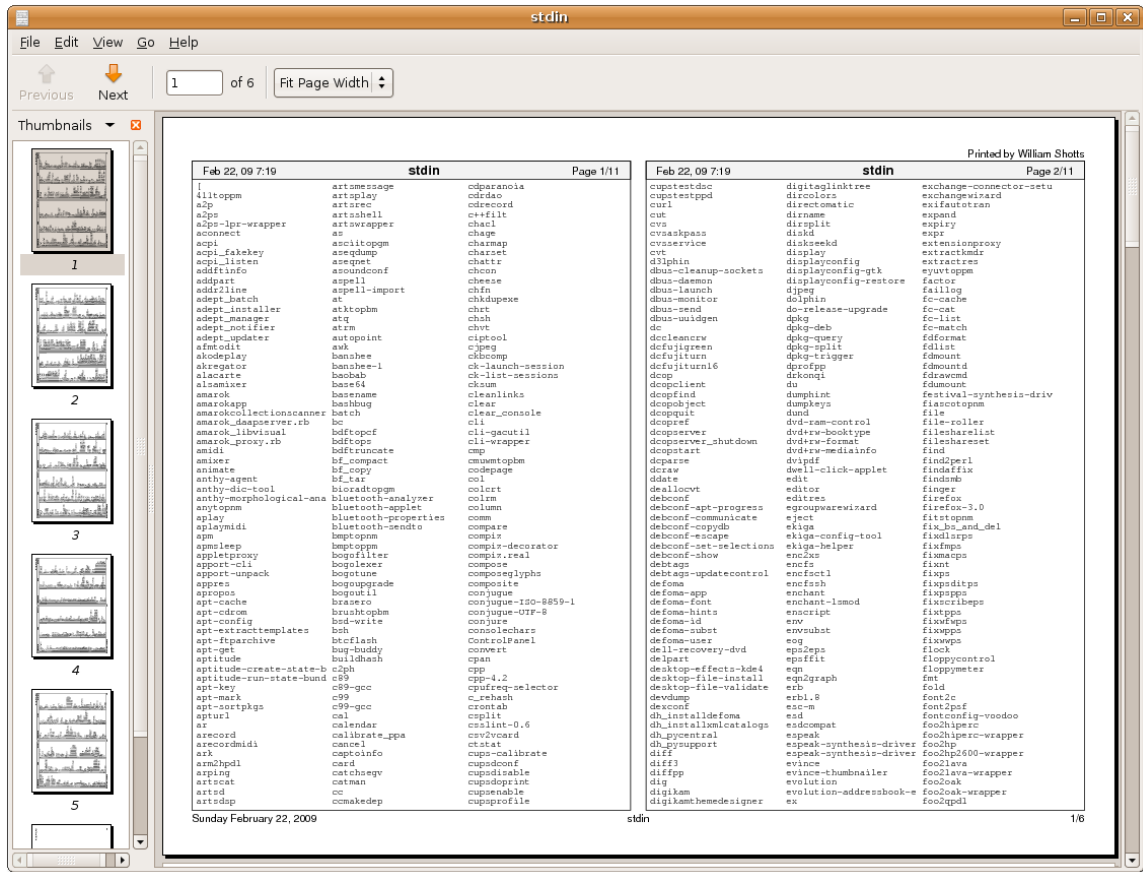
stdin

File Edit View Go Help

Previous Next 1 of 6 Fit Page Width

Thumbnails

1
2
3
4
5

Printed by William Shotts

| Feb 22, 09 7:19 | stdin | Page 1/11 |
|---|---|---|

[
411toppm
a2p
a2ps
a2ps-lpr-wrapper
aconnect
acpi
acpi_fakekey
acpi_listen
addftinfo
addpart
addr2line
adept_batch
adept_installer
adept_manager
adept_notifier
adept_updater
afmtodit
akodeplay
akregator
alacarte
alsamixer
amarok
amarokapp
amarokcollectionscanner
amarok_daapserver.rb
amarok_libvisual
amarok_proxy.rb
amidi
amixer
animate
anthy-agent
anthy-dic-tool
anthy-morphological-ana
anytopnm
aplay
aplaymidi
apm
apmsleep
appletproxy
apport-cli
apport-unpack
appres
apropos
apt-cache
apt-cdrom
apt-config
apt-extracttemplates
apt-ftparchive
apt-get
aptitude
aptitude-create-state-b
aptitude-run-state-bund
apt-key
apt-mark
apt-sortpkgs
apturl
ar
arecord
arecordmidi
ark
arm2hpdl
arping
artscat
artsd
artsdsp

artsmessage
artsplay
artsrec
artsshell
artswrapper
as
asciitopgm
aseqdump
aseqnet
asoundconf
aspell
aspell-import
at
atktopbm
atq
atrm
autopoint
awk
banshee
banshee-1
baobab
base64
basename
bashbug
batch
bc
bdftopcf
bdftops
bdftruncate
bf_compact
bf_copy
bf_tar
bioradtopgm
bluetooth-analyzer
bluetooth-applet
bluetooth-properties
bluetooth-sendto
bmptopnm
bmptoppm
bogofilter
bogolexer
bogotune
bogoupgrade
bogoutil
brasero
brushtopbm
bsd-write
bsh
btcflash
bug-buddy
buildhash
c2ph
c89
c89-gcc
c99
c99-gcc
cal
calendar
calibrate_ppa
cancel
captoinfo
card
catchsegv
catman
cc
ccmakedep

cdparanoia
cdrdao
cdrecord
c++filt
chacl
chage
charmap
charset
chattr
chcon
cheese
chfn
chkdupexe
chrt
chsh
chvt
ciptool
cjpeg
ckbcomp
ck-launch-session
ck-list-sessions
cksum
cleanlinks
clear
clear_console
cli
cli-gacutil
cli-wrapper
cmp
cmuwmtopbm
codepage
col
colcrt
colrm
column
comm
compare
compiz
compiz-decorator
compiz.real
compose
composeglyphs
composite
conjugue
conjugue-ISO-8859-1
conjugue-UTF-8
conjure
consolechars
ControlPanel
convert
cpan
cpp
cpp-4.2
cpufreq-selector
c_rehash
crontab
csplit
csslint-0.6
csv2vcard
ctstat
cups-calibrate
cupsdconf
cupsdisable
cupsdoprint
cupsenable
cupsprofile

| Feb 22, 09 7:19 | stdin | Page 2/11 |
|---|---|---|

cupstestdsc
cupstestppd
curl
cut
cvs
cvsaskpass
cvsservice
cvt
d52phin
dbus-cleanup-sockets
dbus-daemon
dbus-launch
dbus-monitor
dbus-send
dbus-uuidgen
dc
dccleancrw
dcfujigreen
dcfujiturn
dcfujiturn16
dcop
dcopclient
dcopfind
dcopobject
dcopquit
dcopref
dcopserver
dcopserver_shutdown
dcopstart
dcparse
dcraw
ddate
deallocvt
debconf
debconf-apt-progress
debconf-communicate
debconf-copydb
debconf-escape
debconf-set-selections
debconf-show
debtags
debtags-updatecontrol
defoma
defoma-app
defoma-font
defoma-hints
defoma-id
defoma-subst
defoma-user
dell-recovery-dvd
delpart
desktop-effects-kde4
desktop-file-install
desktop-file-validate
devdump
dexconf
dh_installdefoma
dh_installxmlcatalogs
dh_pycentral
dh_pysupport
diff
diff3
diffpp
dig
digikam
digikamthemedesigner

digitaglinktree
dircolors
directomatic
dirname
dirsplit
diskd
diskseekd
display
displayconfig
displayconfig-gtk
displayconfig-restore
djpeg
dolphin
do-release-upgrade
dpkg
dpkg-deb
dpkg-query
dpkg-split
dpkg-trigger
dprofpp
drkonqi
du
dumphint
dumpkeys
dund
dvd-ram-control
dvd+rw-booktype
dvd+rw-format
dvd+rw-mediainfo
dvipdf
dwell-click-applet
edit
editor
editres
egroupwarewizard
eject
ekiga
ekiga-config-tool
ekiga-helper
enc2xs
encfs
encfsctl
encfssh
enchant
enchant-lsmod
enscript
env
envsubst
eog
eps2eps
epsffit
eqn
eqn2graph
erb
erb1.8
esc-m
esd
esdcompat
espeak
espeak-synthesis-driver
espeak-synthesis-driver
evince
evince-thumbnailer
evolution
evolution-addressbook-e
ex

exchange-connector-setu
exchangewizard
exifautotran
expand
expiry
exprr
extensionproxy
extractkmdr
extractres
eyuvtoppm
factor
faillog
fc-cache
fc-cat
fc-list
fc-match
fdformat
fdlist
fdmount
fdmountd
fdrawcmd
fdumount
festival-synthesis-driv
fiascotopnm
file
file-roller
filesharelist
fileshareset
find
find2perl
findaffix
findsmb
finger
firefox
firefox-3.0
fitstopnm
fix_bs_and_del
fixdlsrps
fixfmps
fixmacps
fixnt
fixps
fixpsditps
fixpspps
fixscribeps
fixtpps
fixwfwps
fixwpps
fixwwps
flock
floppycontrol
floppymeter
fmt
fold
font2c
font2psf
fontconfig-voodoo
foo2hiperc
foo2hiperc-wrapper
foo2hp
foo2hp2600-wrapper
foo2lava
foo2lava-wrapper
foo2oak
foo2oak-wrapper
foo2qpdl

Sunday February 22, 2009 stdin 1/6